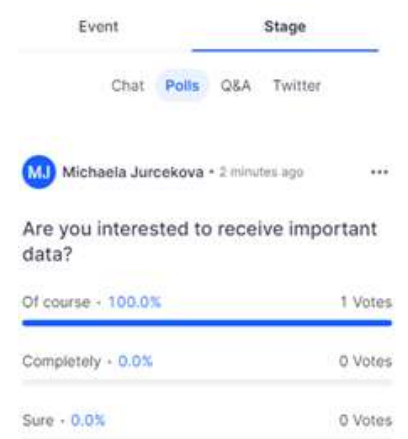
Event Stage

Chat Polls Q&A Twitter

MJ Michaela Jurcekova • 2 minutes ago ...

Are you interested to receive important data?

Of course - 100.0% 1 Votes

Completely - 0.0% 0 Votes

Sure - 0.0% 0 Votes